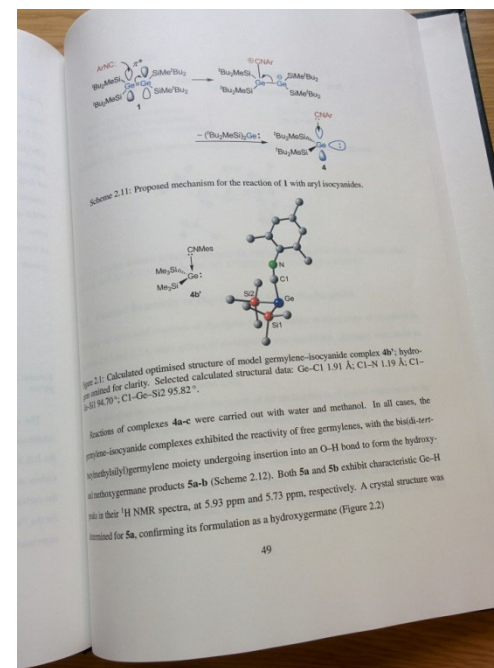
ArNC: $\pi^*$ $^tBu_2MeSi$ SiMe$^tBu_2$ $^tBu_2MeSi$ Ge=Ge SiMe$^tBu_2$ 1

$^tBu_2MeSi$ ⊖CNAr $^tBu_2MeSi$ Ge Ge SiMe$^tBu_2$ SiMe$^tBu_2$

$-$ ($^tBu_2MeSi)_2$Ge: $^tBu_2MeSi$ CNAr $^tBu_2MeSi$ Ge 4

Scheme 2.11: Proposed mechanism for the reaction of 1 with aryl isocyanides.

CNMes Me$_3$Si Ge: Me$_3$Si 4b'

N C1 Si2 Ge Si1

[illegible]re 2.1: Calculated optimised structure of model germylene–isocyanide complex 4b'; hydro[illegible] omitted for clarity. Selected calculated structural data: Ge–C1 1.91 Å; C1–N 1.19 Å; C1–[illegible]Si1 94.70 °; C1–Ge–Si2 95.82 °.

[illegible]actions of complexes 4a-c were carried out with water and methanol. In all cases, the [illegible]ylene–isocyanide complexes exhibited the reactivity of free germylenes, with the bis(di-tert-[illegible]methylsilyl)germylene moiety undergoing insertion into an O–H bond to form the hydroxy- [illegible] methoxygermane products 5a-b (Scheme 2.12). Both 5a and 5b exhibit characteristic Ge–H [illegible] in their $^1$H NMR spectra, at 5.93 ppm and 5.73 ppm, respectively. A crystal structure was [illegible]ined for 5a, confirming its formulation as a hydroxygermane (Figure 2.2)

49